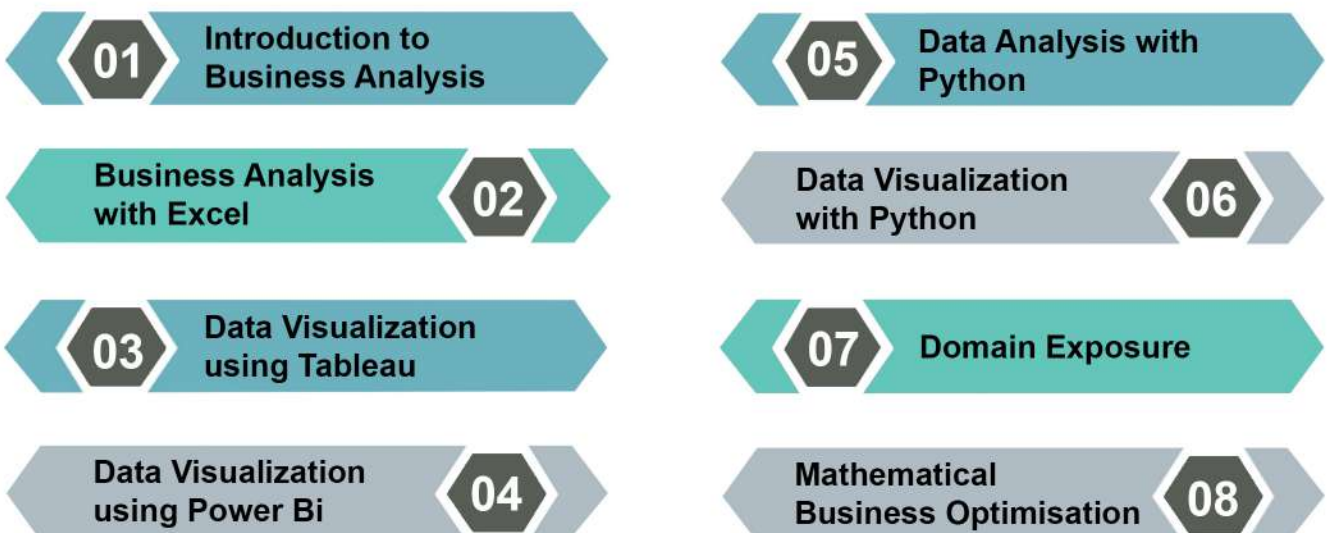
01 Introduction to Business Analysis

Business Analysis with Excel 02

03 Data Visualization using Tableau

Data Visualization using Power Bi 04

05 Data Analysis with Python

Data Visualization with Python 06

07 Domain Exposure

Mathematical Business Optimisation 08